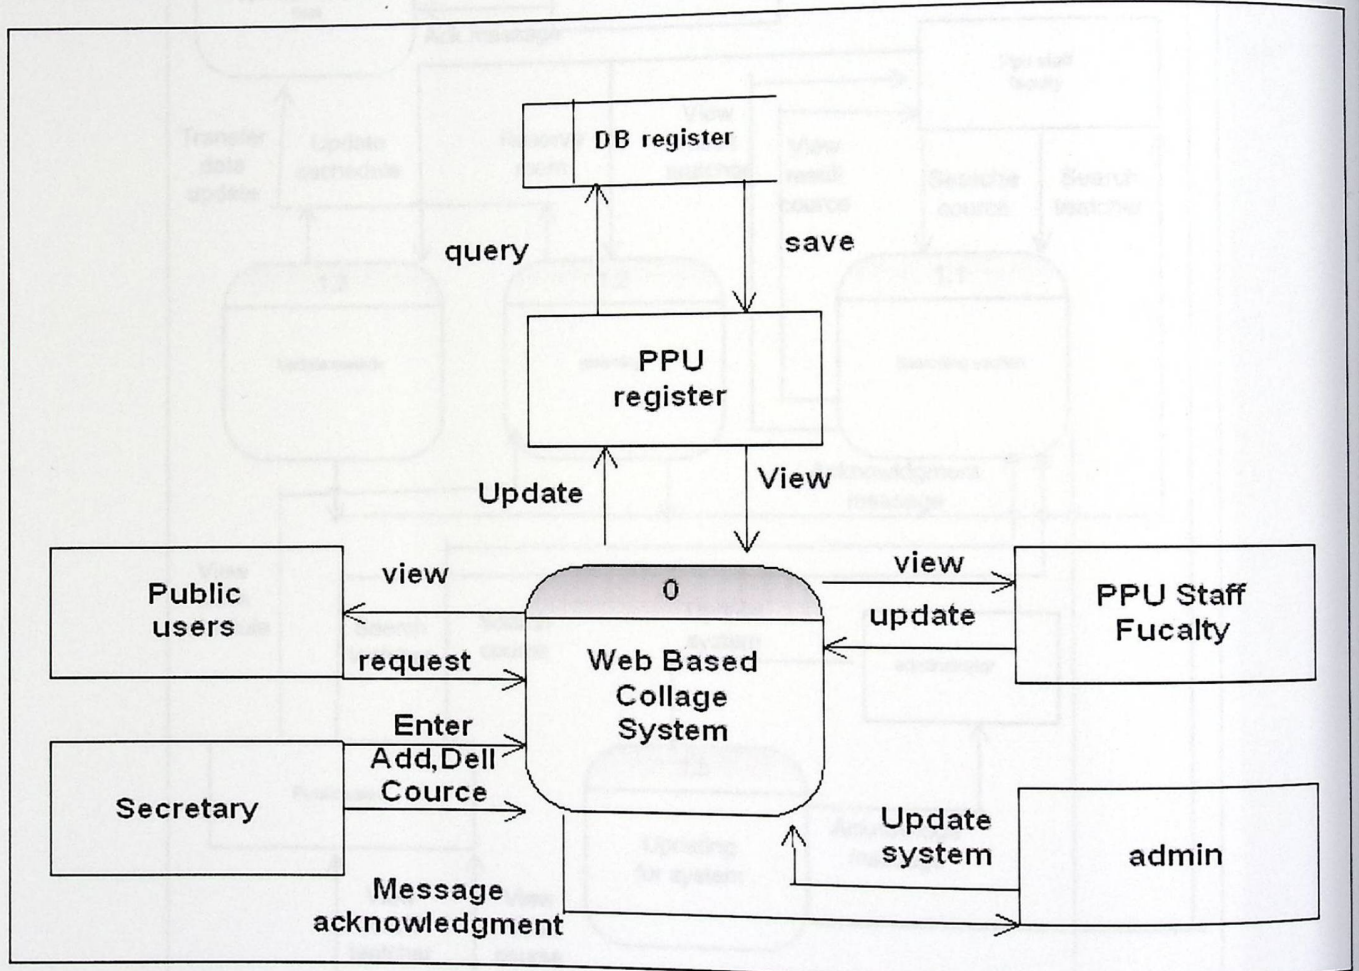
DB register

query

save

PPU register

Update

View

Public users

view

request

0

Web Based Collage System

view

update

PPU Staff Fucalty

Secretary

Enter Add,Dell Cource

Update system

admin

Message acknowledgment